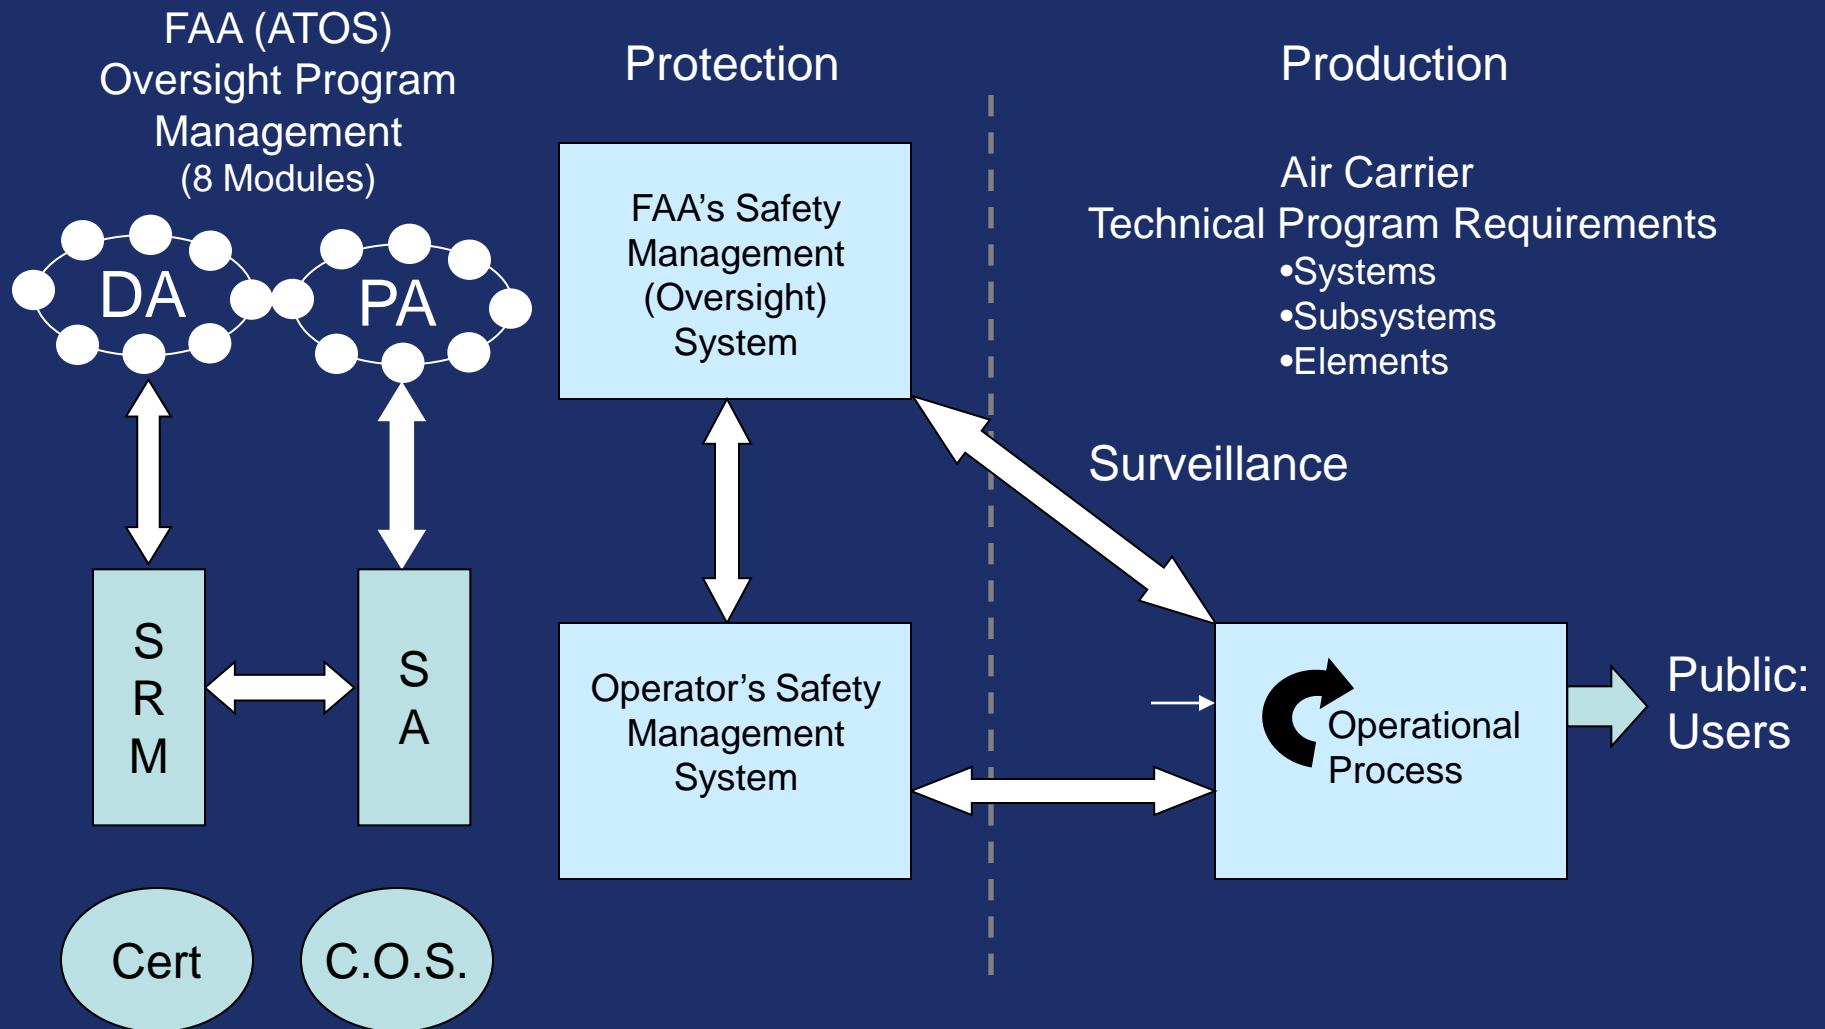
FAA (ATOS)
Oversight Program Management
(8 Modules)

Protection

Production

Air Carrier
Technical Program Requirements
•Systems
•Subsystems
•Elements

DA

PA

FAA's Safety Management (Oversight) System

Surveillance

S
R
M

S
A

Operator's Safety Management System

Operational Process

Public: Users

Cert

C.O.S.